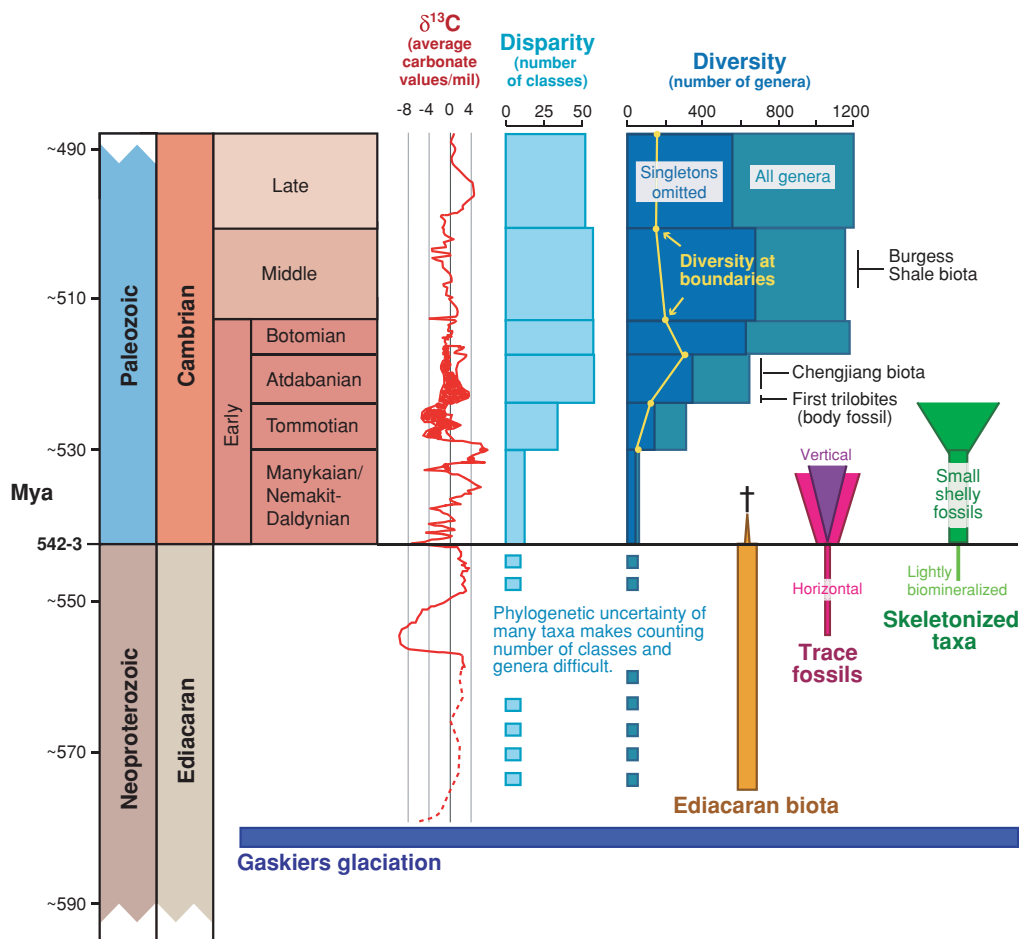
$\delta^{13}C$ (average carbonate values/mil)

Disparity (number of classes)

Diversity (number of genera)

-8 -4 0 4

0 25 50

0 400 800 1200

~490

~510

~530

Mya

542-3

~550

~570

~590

Paleozoic

Cambrian

Late

Middle

Early

Botomian

Atdabanian

Tommotian

Manykaian/ Nemakit-Daldynian

Neoproterozoic

Ediacaran

Singletons omitted

All genera

Diversity at boundaries

Burgess Shale biota

Chengjiang biota

First trilobites (body fossil)

†

Vertical

Horizontal

Trace fossils

Small shelly fossils

Lightly biomineralized

Skeletonized taxa

Phylogenetic uncertainty of many taxa makes counting number of classes and genera difficult.

Ediacaran biota

Gaskiers glaciation